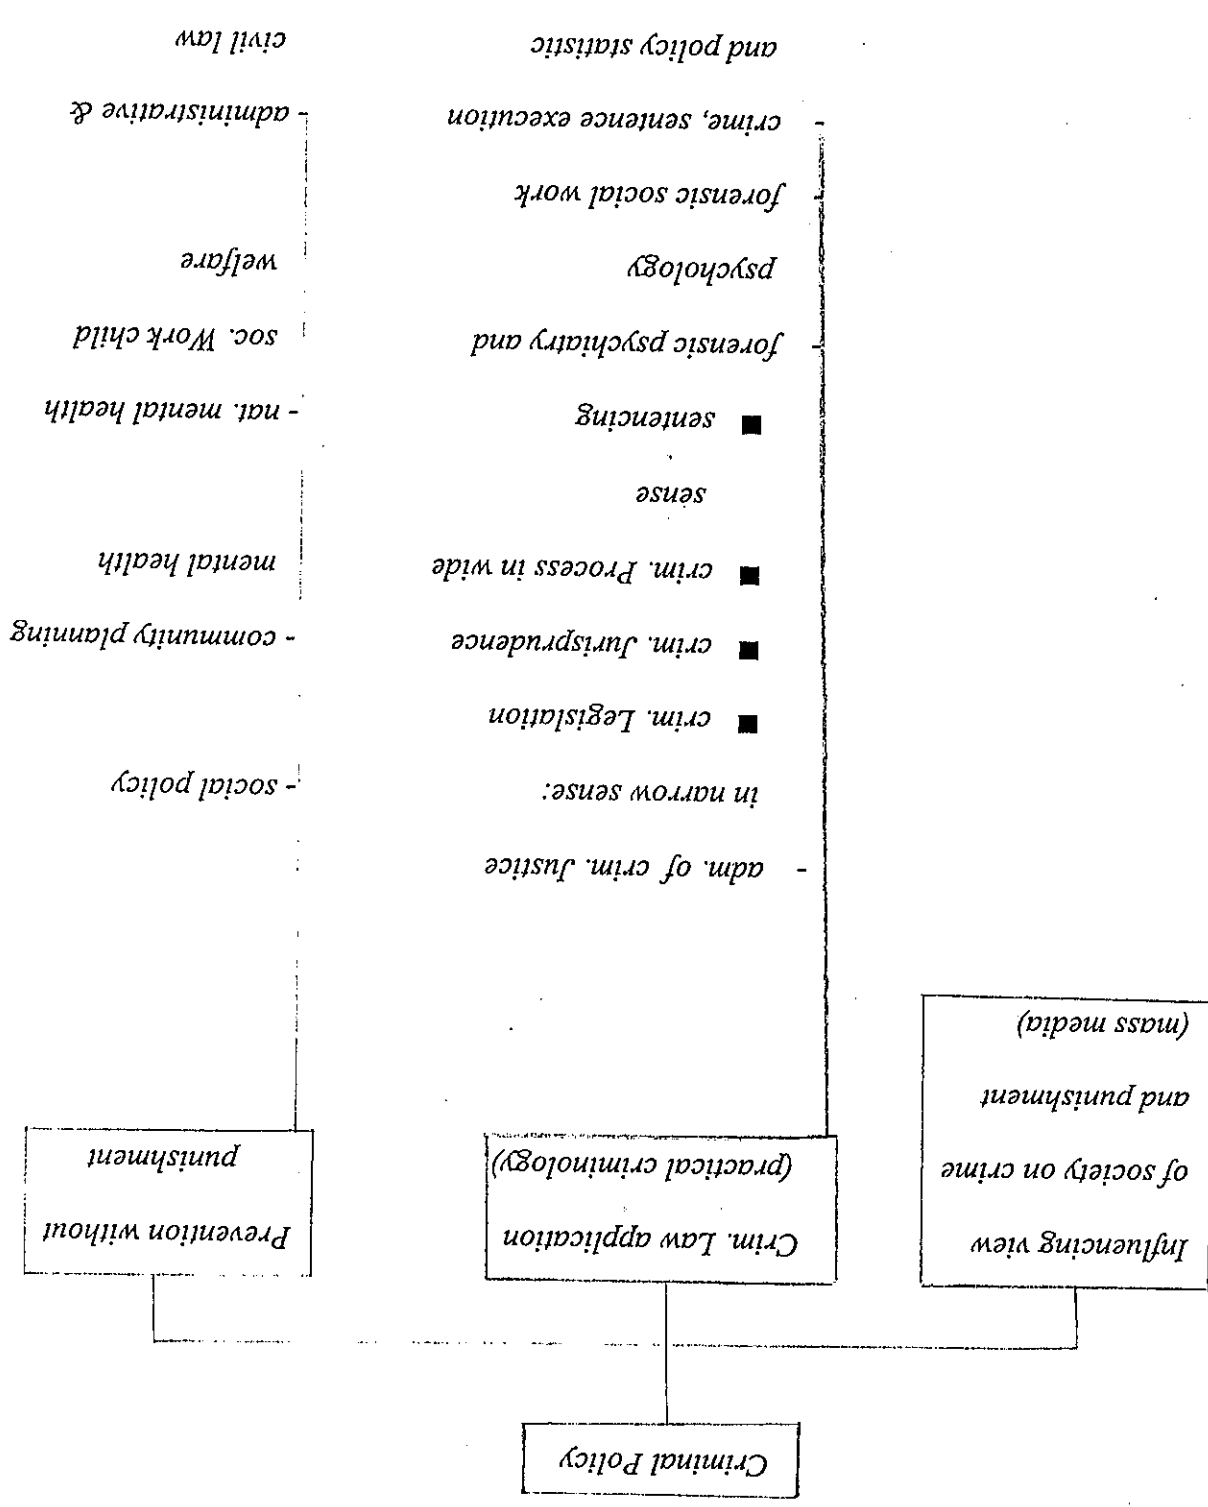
Criminal Policy

Influencing view of society on crime and punishment (mass media)

Crim. Law application (practical criminology)

- adm. of crim. Justice in narrow sense:
■ crim. Legislation
■ crim. Jurisprudence
■ crim. Process in wide sense
■ sentencing
- forensic psychiatry and psychology
- forensic social work
- crime, sentence execution and policy statistic

Prevention without punishment

- social policy
- community planning mental health
- nat. mental health
soc. Work child welfare
- administrative & civil law